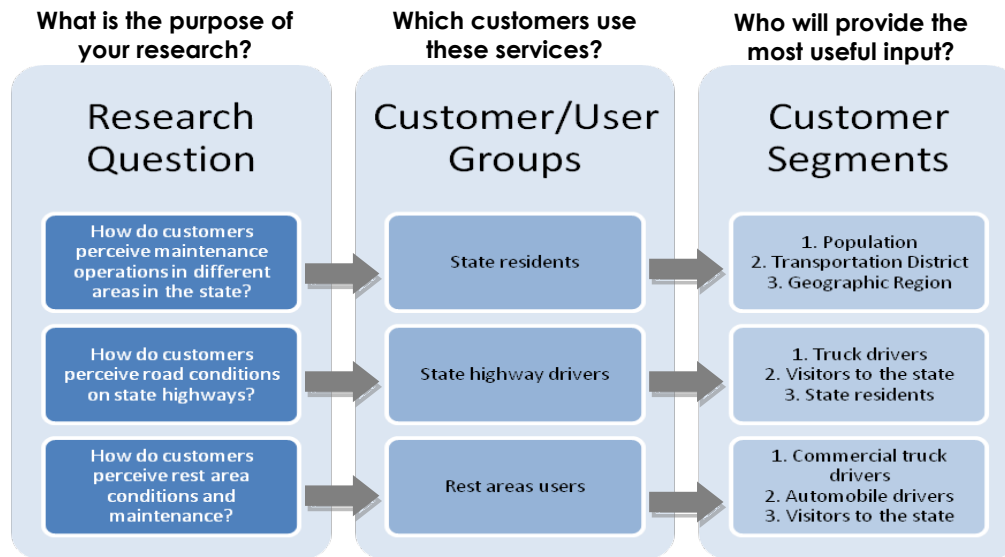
What is the purpose of your research?

Research Question

How do customers perceive maintenance operations in different areas in the state?

How do customers perceive road conditions on state highways?

How do customers perceive rest area conditions and maintenance?

Which customers use these services?

Customer/User Groups

State residents

State highway drivers

Rest areas users

Who will provide the most useful input?

Customer Segments

1. Population
2. Transportation District
3. Geographic Region

1. Truck drivers
2. Visitors to the state
3. State residents

1. Commercial truck drivers
2. Automobile drivers
3. Visitors to the state